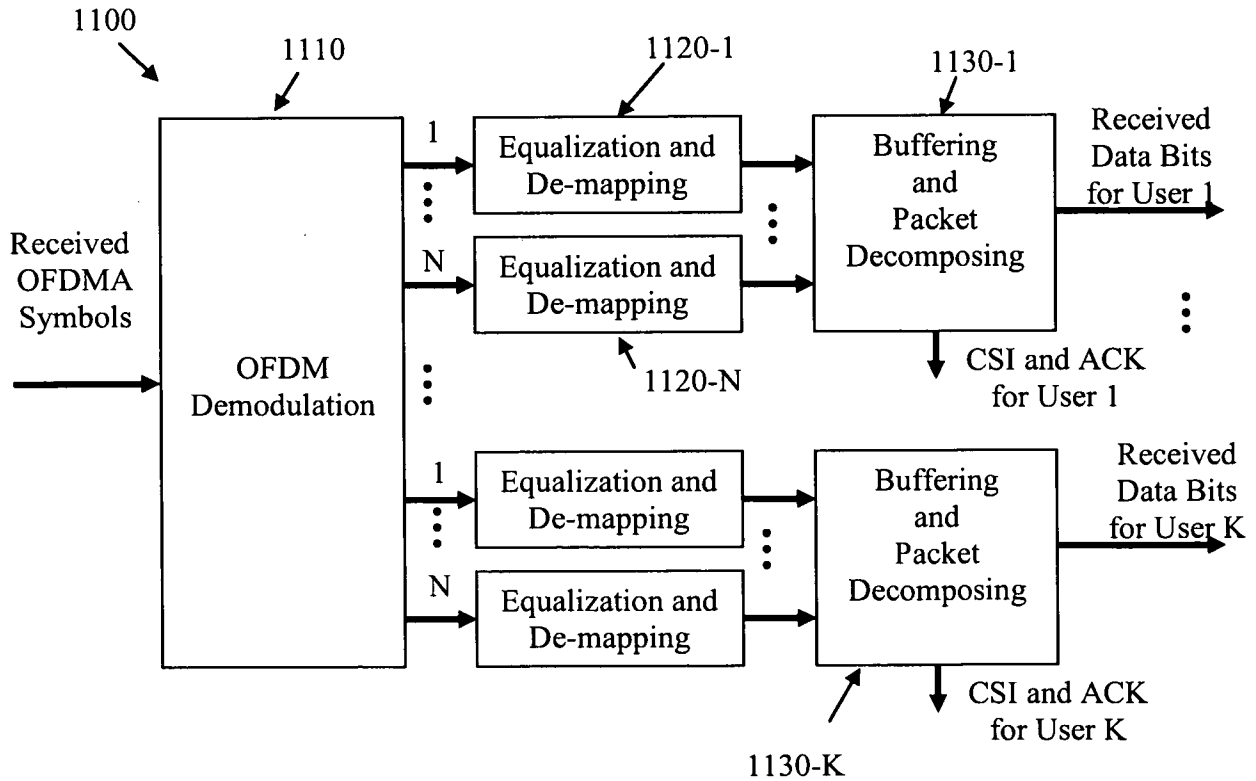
1100

1110

1120-1

1130-1

Received OFDMA Symbols

OFDM Demodulation

1

Equalization and De-mapping

N

Equalization and De-mapping

1120-N

Buffering and Packet Decomposing

Received Data Bits for User 1

CSI and ACK for User 1

1

Equalization and De-mapping

N

Equalization and De-mapping

Buffering and Packet Decomposing

Received Data Bits for User K

CSI and ACK for User K

1130-K